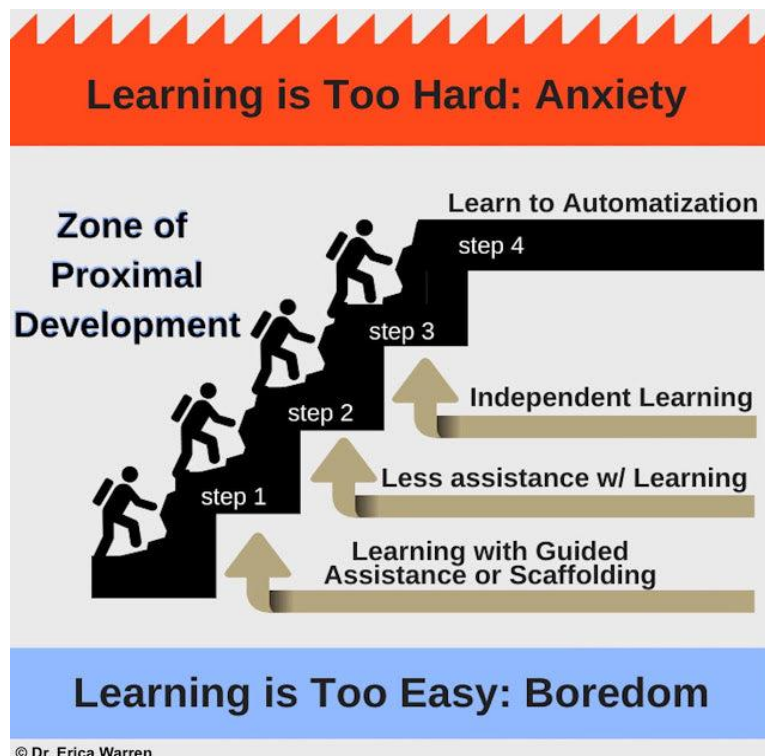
Learning is Too Hard: Anxiety

Zone of Proximal Development

Learn to Automatization

step 4

step 3

Independent Learning

step 2

Less assistance w/ Learning

step 1

Learning with Guided Assistance or Scaffolding

Learning is Too Easy: Boredom

© Dr. Erica Warren